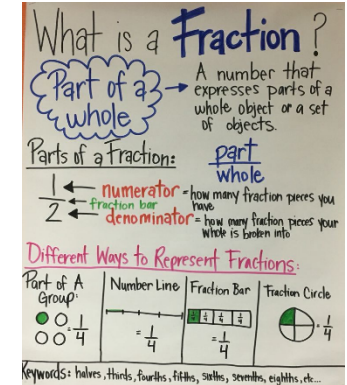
What is a Fraction?

Part of a whole → A number that expresses parts of a whole object or a set of objects.

Parts of a Fraction: $\frac{\text{part}}{\text{whole}}$

1 ← numerator = how many fraction pieces you have
fraction bar
2 ← denominator = how many fraction pieces your whole is broken into

Different Ways to Represent Fractions:

| Part of A Group: | Number Line | Fraction Bar | Fraction Circle |
|---|---|---|---|
| $= \frac{1}{4}$ | $= \frac{1}{4}$ | $\frac{1}{4}$ $\frac{1}{4}$ $\frac{1}{4}$ $\frac{1}{4}$ $= \frac{1}{4}$ | $= \frac{1}{4}$ |

Keywords: halves, thirds, fourths, fifths, sixths, sevenths, eighths, etc...